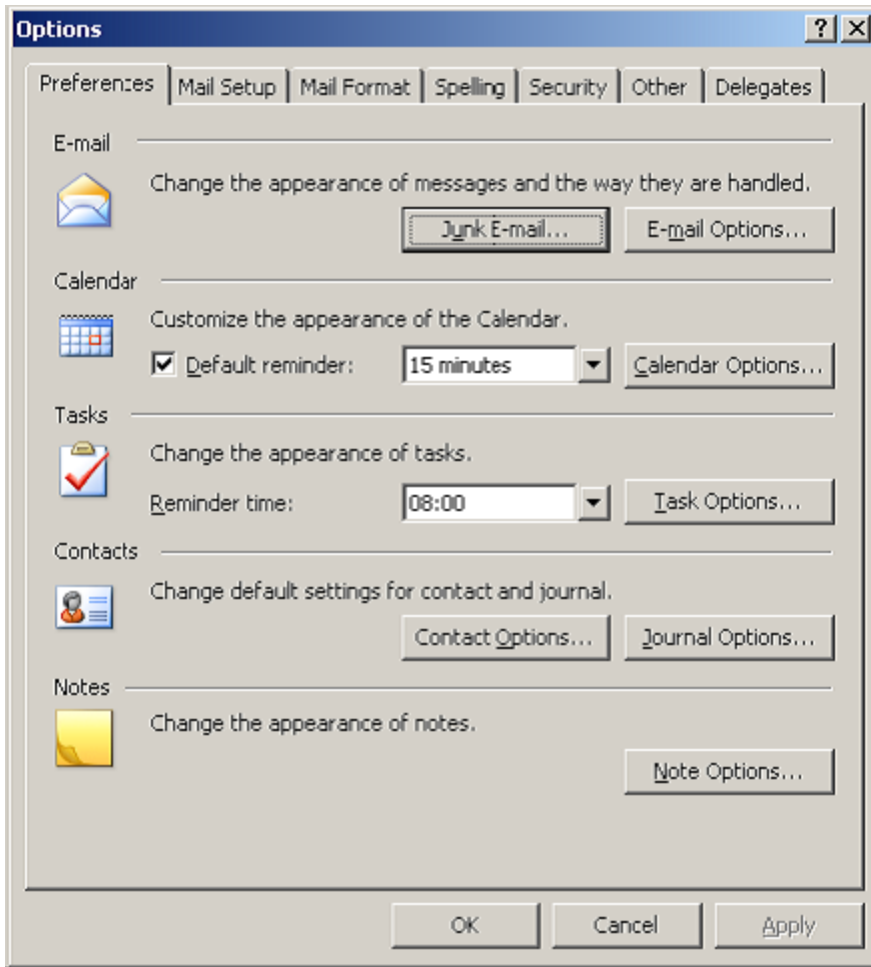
Options

? X

Preferences | Mail Setup | Mail Format | Spelling | Security | Other | Delegates

E-mail

Change the appearance of messages and the way they are handled.

Junk E-mail... E-mail Options...

Calendar

Customize the appearance of the Calendar.

Default reminder: 15 minutes Calendar Options...

Tasks

Change the appearance of tasks.

Reminder time: 08:00 Task Options...

Contacts

Change default settings for contact and journal.

Contact Options... Journal Options...

Notes

Change the appearance of notes.

Note Options...

OK Cancel Apply